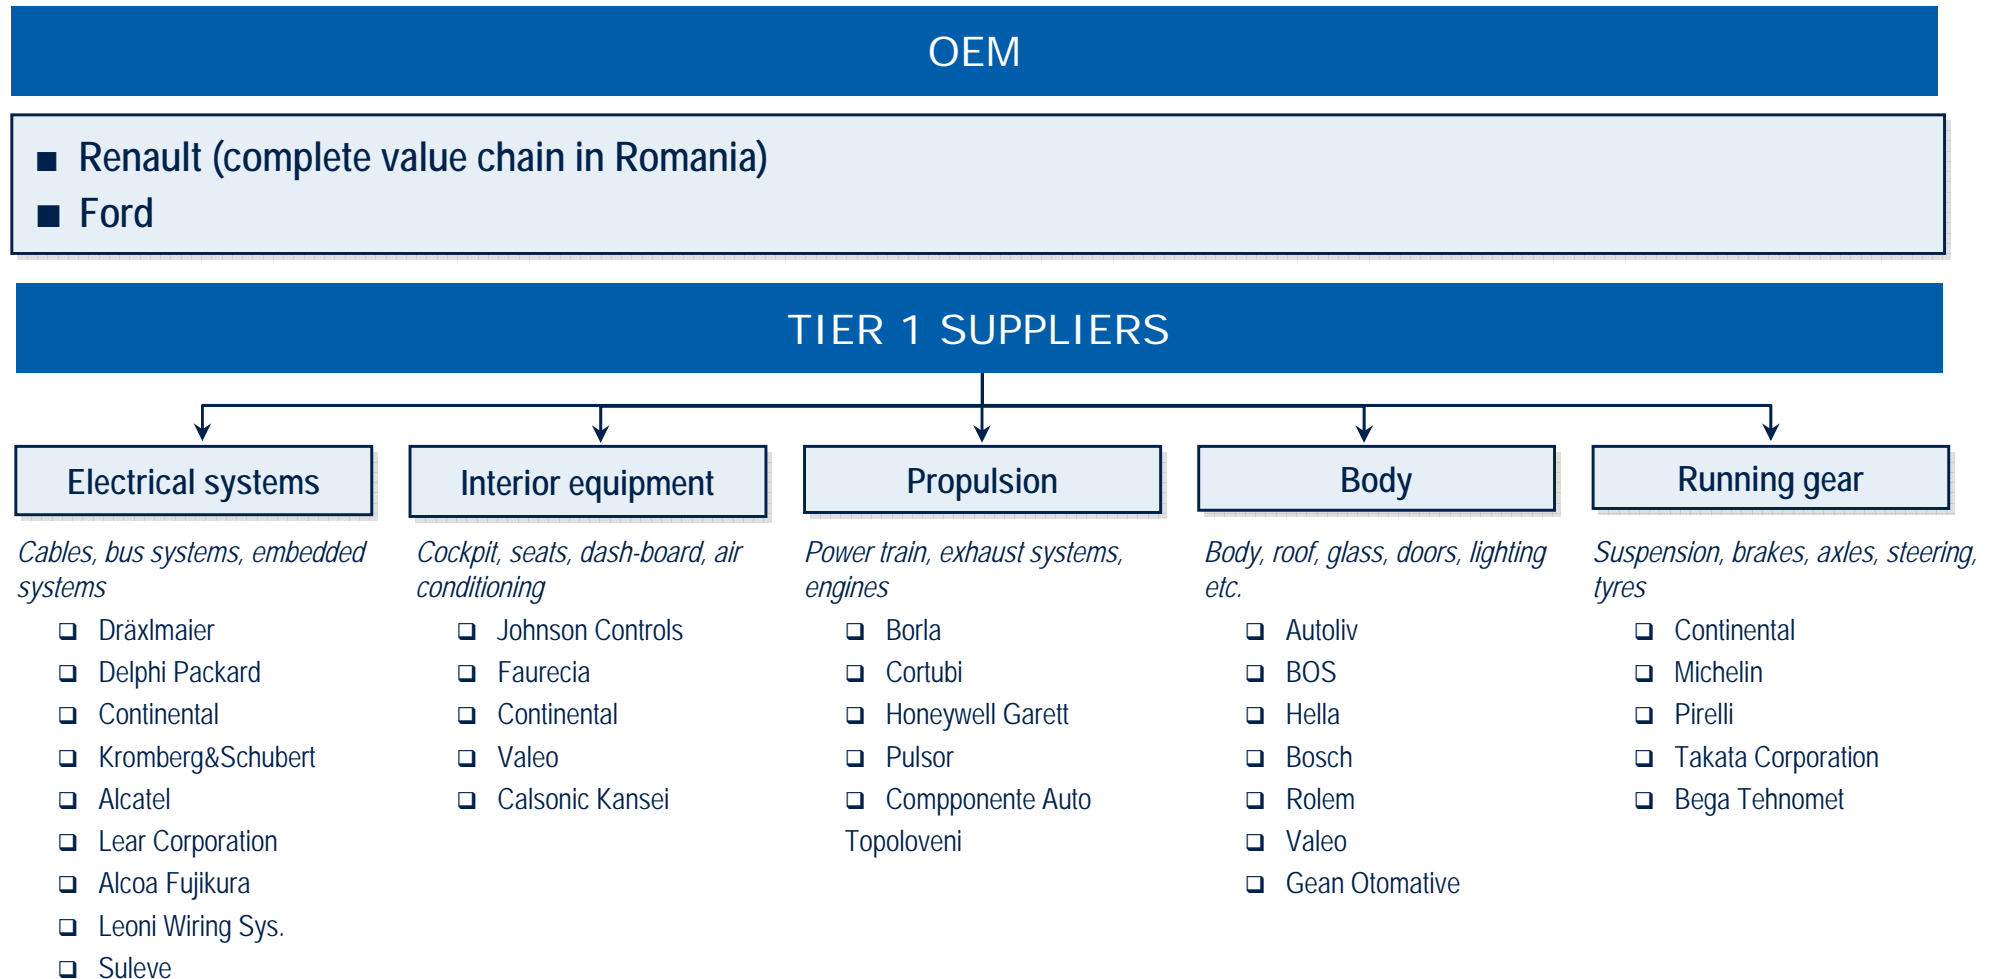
OEM

■ Renault (complete value chain in Romania)
■ Ford

TIER 1 SUPPLIERS

Electrical systems

Cables, bus systems, embedded systems

❑ Dräxlmaier
❑ Delphi Packard
❑ Continental
❑ Kromberg&Schubert
❑ Alcatel
❑ Lear Corporation
❑ Alcoa Fujikura
❑ Leoni Wiring Sys.
❑ Suleve

Interior equipment

Cockpit, seats, dash-board, air conditioning

❑ Johnson Controls
❑ Faurecia
❑ Continental
❑ Valeo
❑ Calsonic Kansei

Propulsion

Power train, exhaust systems, engines

❑ Borla
❑ Cortubi
❑ Honeywell Garett
❑ Pulsor
❑ Compponente Auto Topoloveni

Body

Body, roof, glass, doors, lighting etc.

❑ Autoliv
❑ BOS
❑ Hella
❑ Bosch
❑ Rolem
❑ Valeo
❑ Gean Otomative

Running gear

Suspension, brakes, axles, steering, tyres

❑ Continental
❑ Michelin
❑ Pirelli
❑ Takata Corporation
❑ Bega Tehnomet